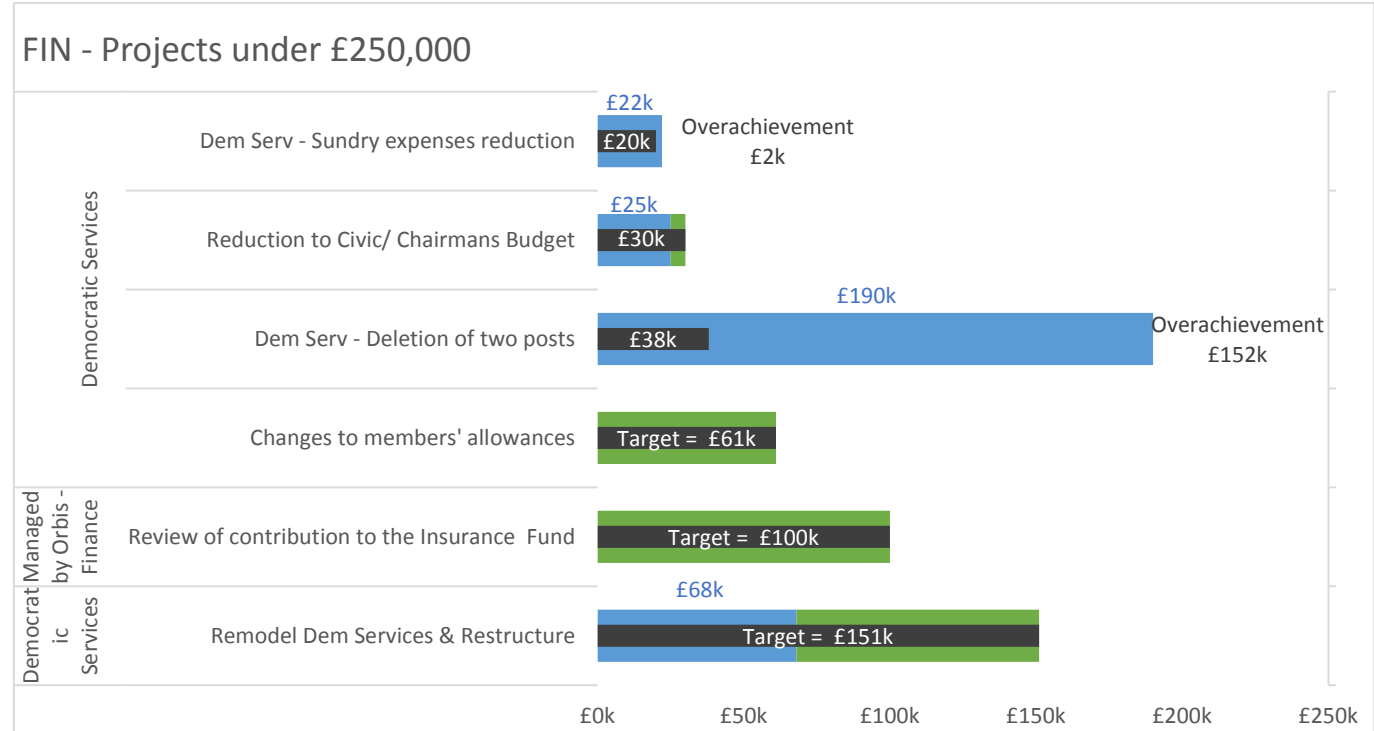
FIN - Projects under £250,000

Democratic Services

Dem Serv - Sundry expenses reduction

£22k

£20k

Overachievement £2k

Reduction to Civic/ Chairmans Budget

£25k

£30k

Dem Serv - Deletion of two posts

£190k

£38k

Overachievement £152k

Changes to members' allowances

Target = £61k

Managed by Orbis - Finance

Review of contribution to the Insurance Fund

Target = £100k

Democratic Services

Remodel Dem Services & Restructure

£68k

Target = £151k

£0k £50k £100k £150k £200k £250k